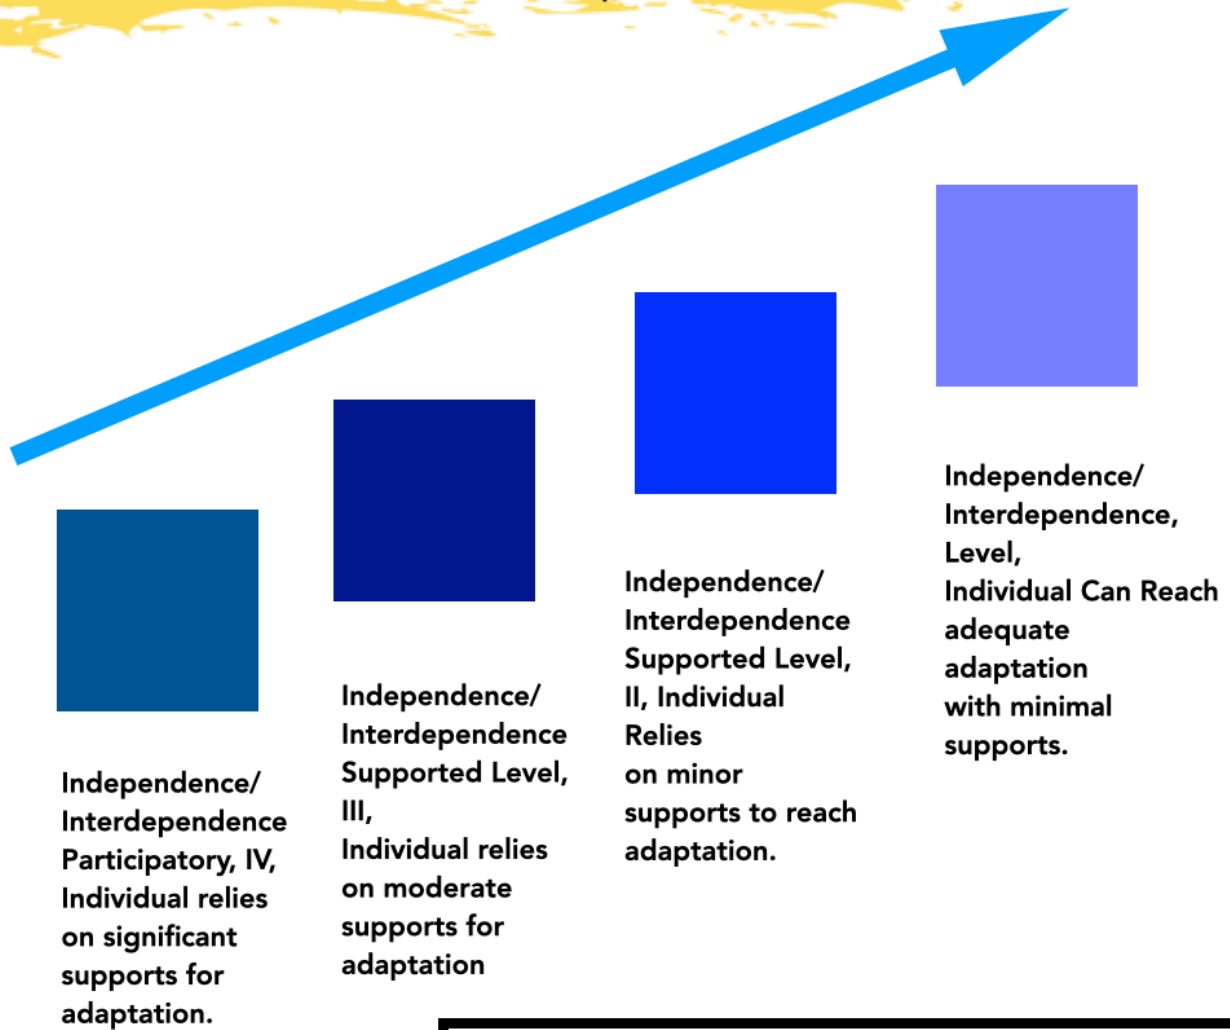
Independence/
Interdependence
Participatory, IV,
Individual relies
on significant
supports for
adaptation.

Independence/
Interdependence
Supported Level,
III,
Individual relies
on moderate
supports for
adaptation

Independence/
Interdependence
Supported Level,
II, Individual
Relies
on minor
supports to reach
adaptation.

Independence/
Interdependence,
Level,
Individual Can Reach
adequate
adaptation
with minimal
supports.